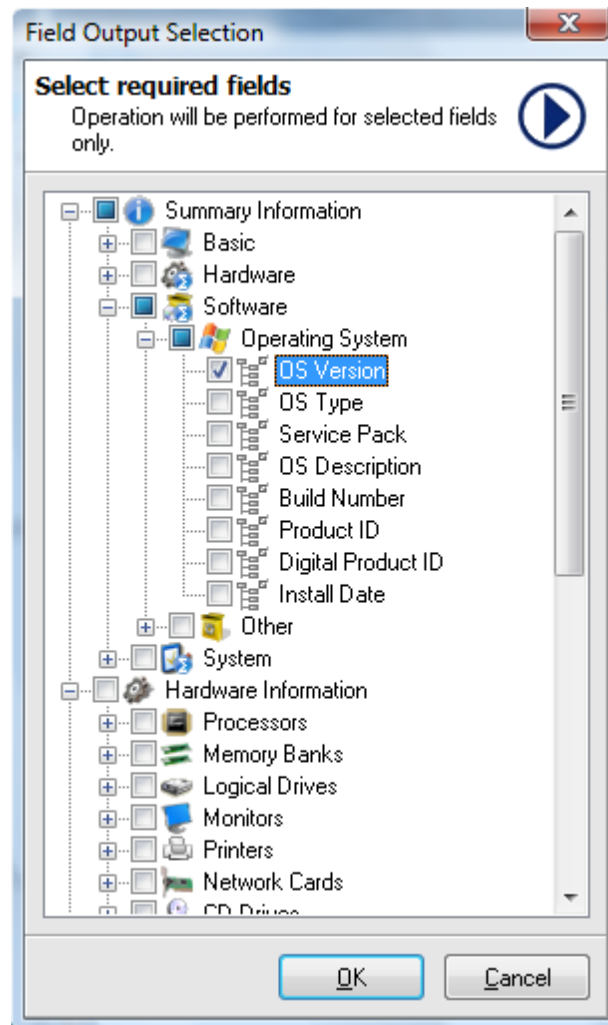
Field Output Selection

Select required fields
Operation will be performed for selected fields only.

Summary Information
Basic
Hardware
Software
Operating System
OS Version
OS Type
Service Pack
OS Description
Build Number
Product ID
Digital Product ID
Install Date
Other
System
Hardware Information
Processors
Memory Banks
Logical Drives
Monitors
Printers
Network Cards
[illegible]

OK
Cancel